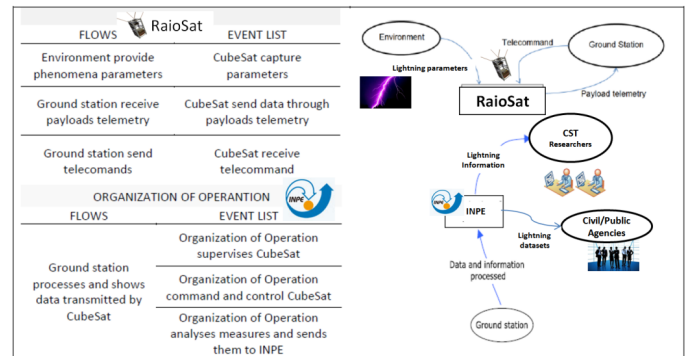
RaioSat

| FLOWS | EVENT LIST |
|---|---|
| Environment provide phenomena parameters | CubeSat capture parameters |
| Ground station receive payloads telemetry | CubeSat send data through payloads telemetry |
| Ground station send telecomands | CubeSat receive telecommand |

ORGANIZATION OF OPERANTION

INPE

| FLOWS | EVENT LIST |
|---|---|
| Ground station processes and shows data transmitted by CubeSat | Organization of Operation supervises CubeSat |
| | Organization of Operation command and control CubeSat |
| | Organization of Operation analyses measures and sends them to INPE |

Environment
Telecommand
Ground Station
Lightning parameters
RaioSat
Payload telemetry
CST
Researchers
Lightning Information
INPE
INPE
Civil/Public Agencies
Lightning datasets
Data and information processed
Ground station